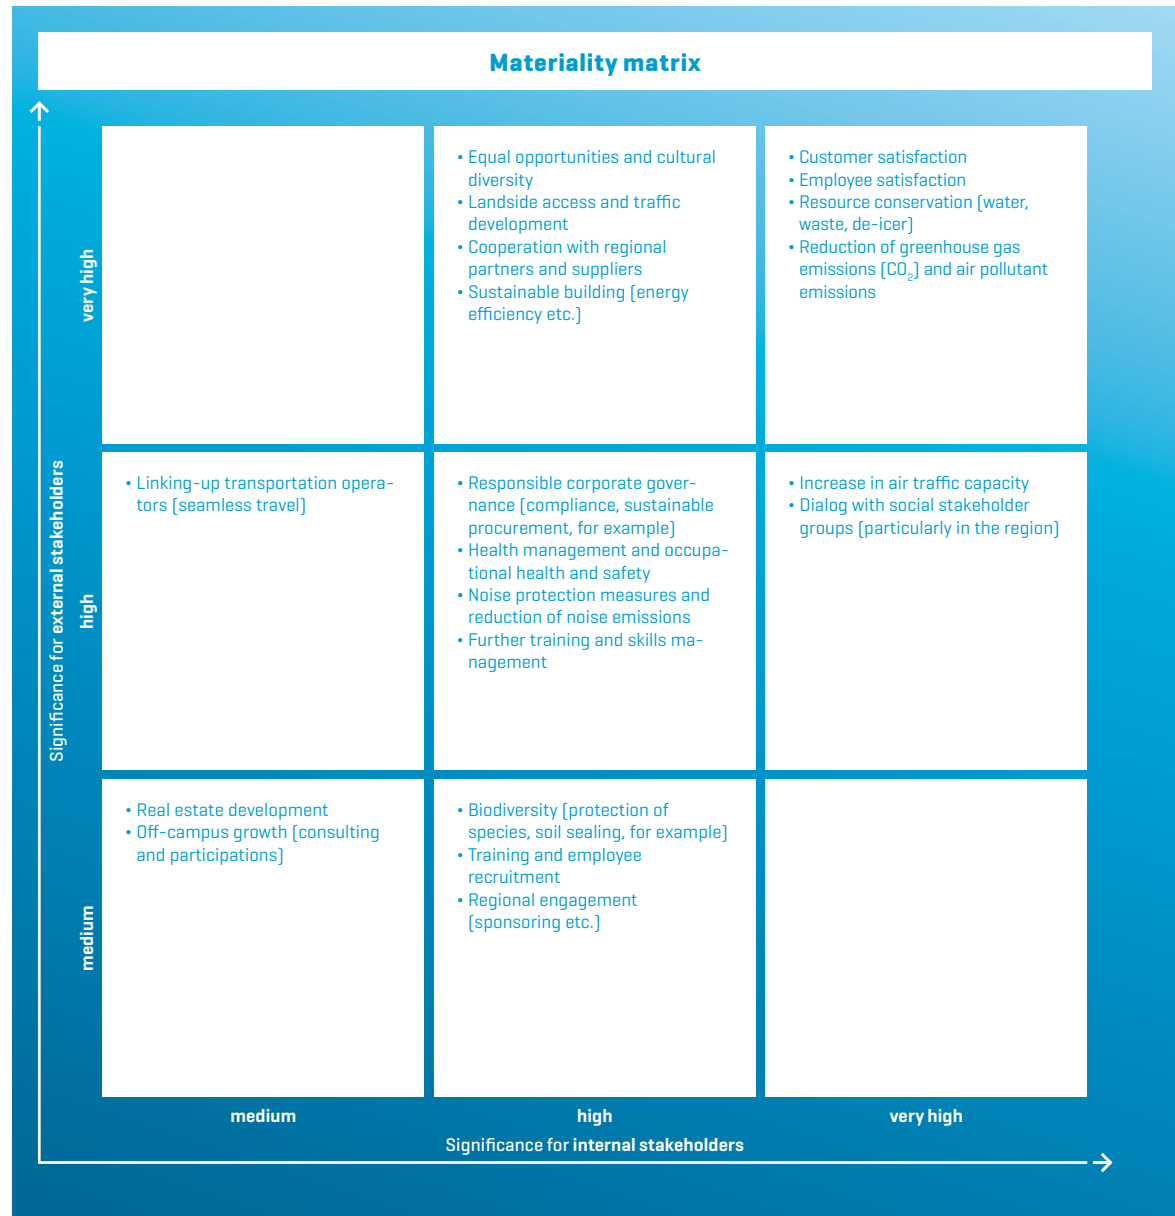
Materiality matrix

Significance for external stakeholders

very high

high

medium

| | medium | high | very high |
|---|---|---|---|
| very high | | • Equal opportunities and cultural diversity<br>• Landside access and traffic development<br>• Cooperation with regional partners and suppliers<br>• Sustainable building (energy efficiency etc.) | • Customer satisfaction<br>• Employee satisfaction<br>• Resource conservation (water, waste, de-icer)<br>• Reduction of greenhouse gas emissions ($CO_2$) and air pollutant emissions |
| high | • Linking-up transportation operators (seamless travel) | • Responsible corporate governance (compliance, sustainable procurement, for example)<br>• Health management and occupational health and safety<br>• Noise protection measures and reduction of noise emissions<br>• Further training and skills management | • Increase in air traffic capacity<br>• Dialog with social stakeholder groups (particularly in the region) |
| medium | • Real estate development<br>• Off-campus growth (consulting and participations) | • Biodiversity (protection of species, soil sealing, for example)<br>• Training and employee recruitment<br>• Regional engagement (sponsoring etc.) | |

medium

high

very high

Significance for internal stakeholders